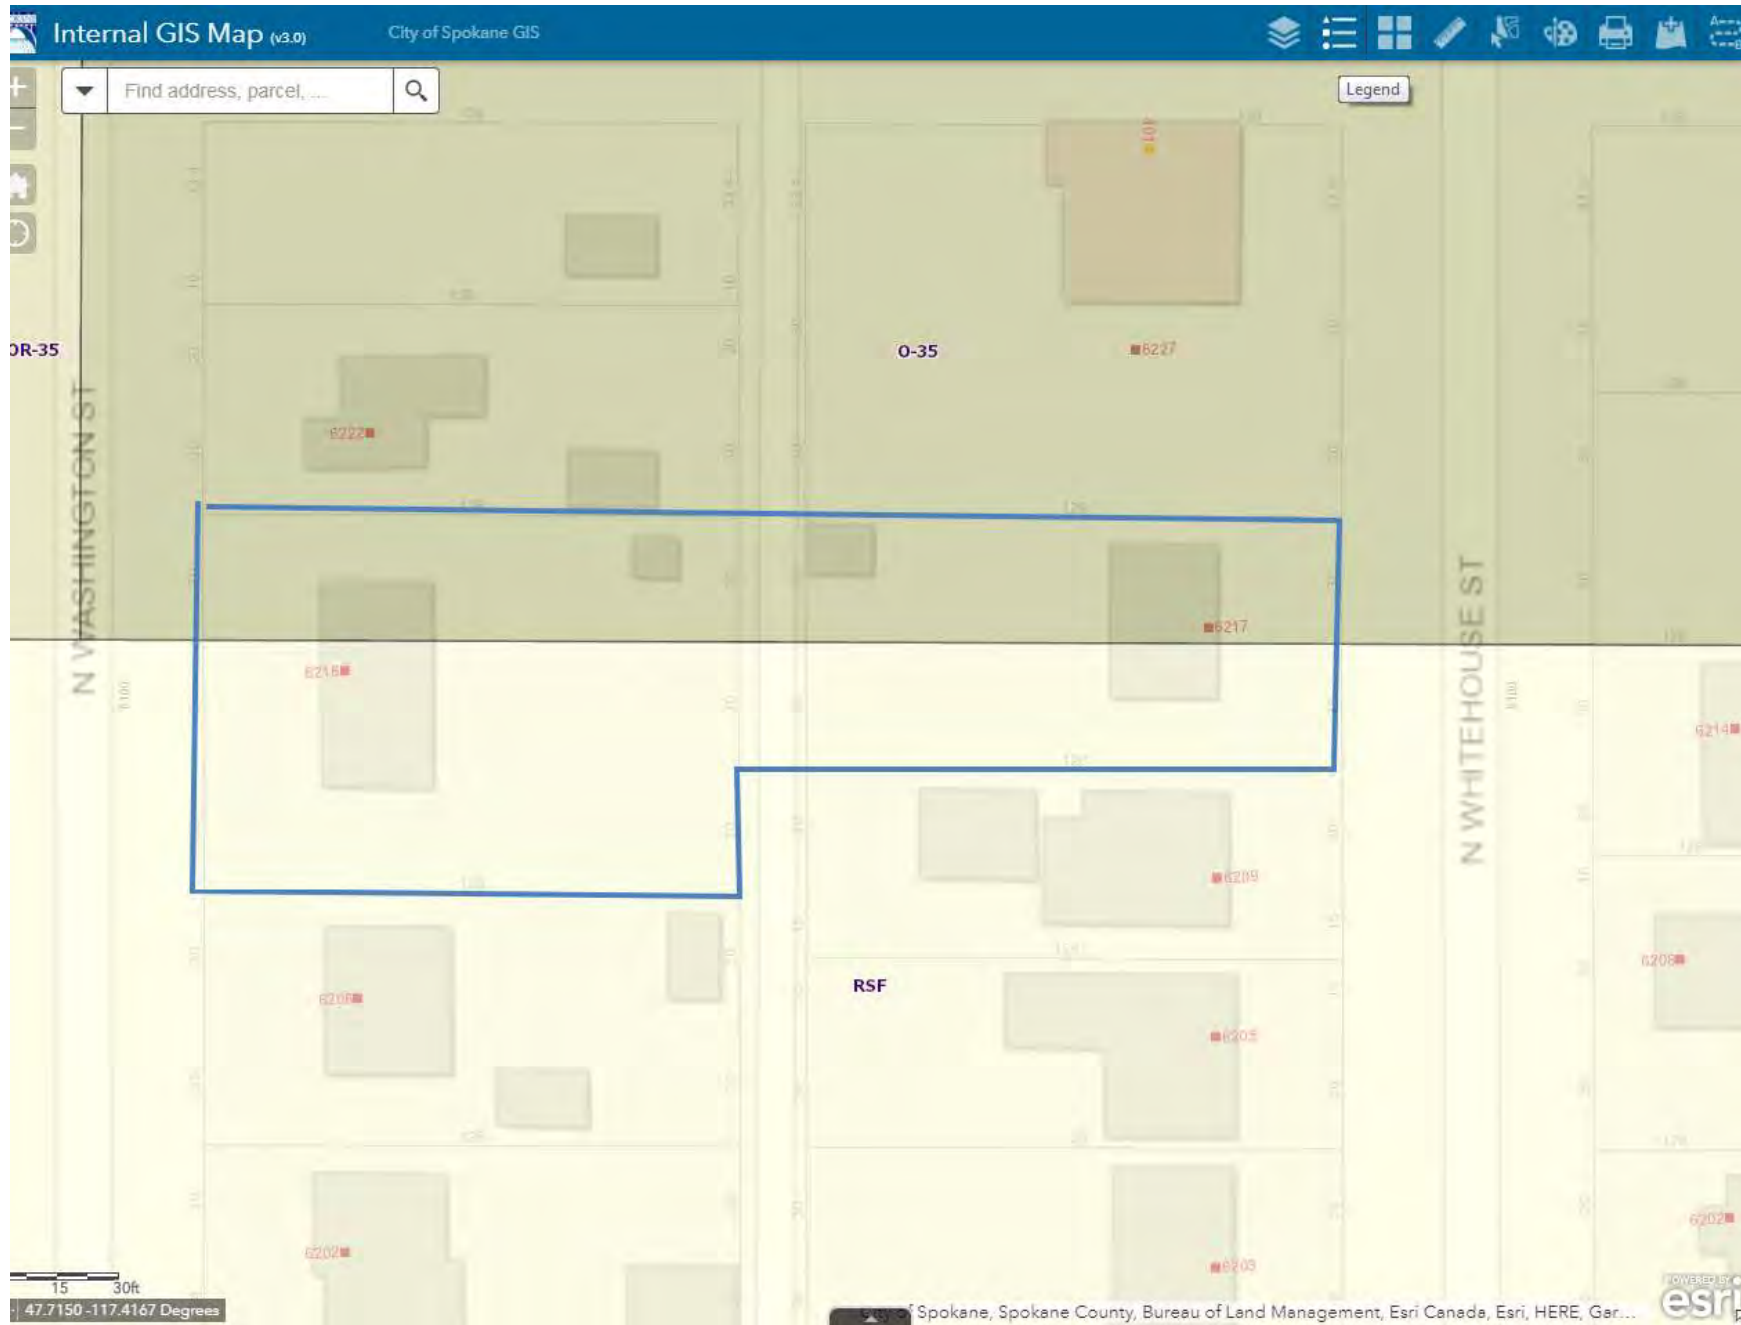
Internal GIS Map (v3.0)

City of Spokane GIS

Find address, parcel, ...

Legend

OR-35

O-35

6227

6222

6217

6215

N WASHINGTON ST

N WHITEHOUSE ST

6214

6209

6208

6208

RSF

6205

6202

6203

6202

15 30ft

47.7150 -117.4167 Degrees

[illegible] Spokane, Spokane County, Bureau of Land Management, Esri Canada, Esri, HERE, Gar...

POWERED BY esri